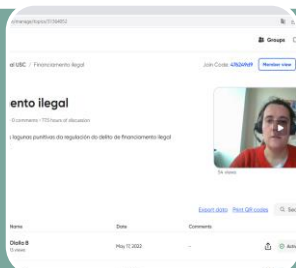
.com/manage/topics/51354853

Groups

al USC / Financiamento ilegal

Join Code: 45624969

Member view

ento ilegal

10 comments · 17.5 hours of discussion

: lagunas punitivas da regulación do delito de financiamento ilegal

34 views

Export data

Print QR codes

Name

Date

Comments

Diolla 8

13 views

May 17, 2022